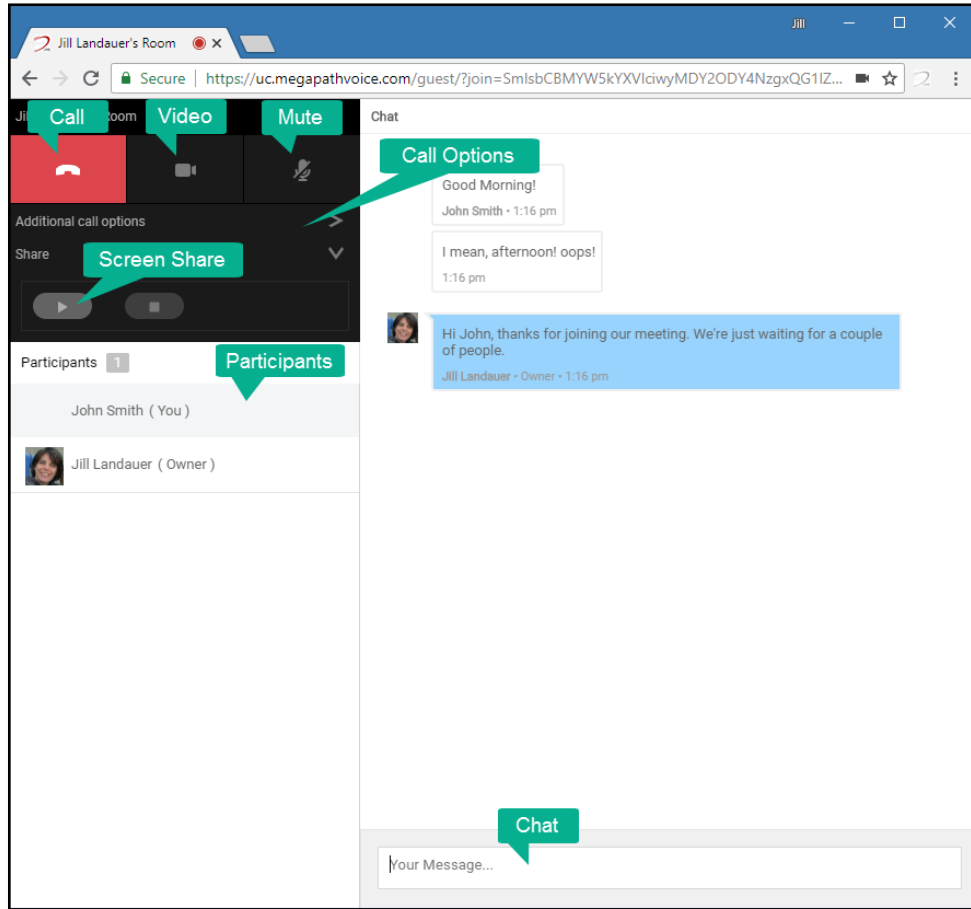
Jill Landauer's Room

Jill

Secure | https://uc.megapathvoice.com/guest/?join=SmlsbCBMYW5kYXVlciwyMDY2ODY4NzgxQG1IZ...

Ji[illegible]oom

Call

Video

Mute

Chat

Call Options

Good Morning!
John Smith • 1:16 pm

I mean, afternoon! oops!
1:16 pm

Additional call options

Share

Screen Share

Hi John, thanks for joining our meeting. We're just waiting for a couple of people.
Jill Landauer • Owner • 1:16 pm

Participants 1

Participants

John Smith ( You )

Jill Landauer ( Owner )

Chat

Your Message...